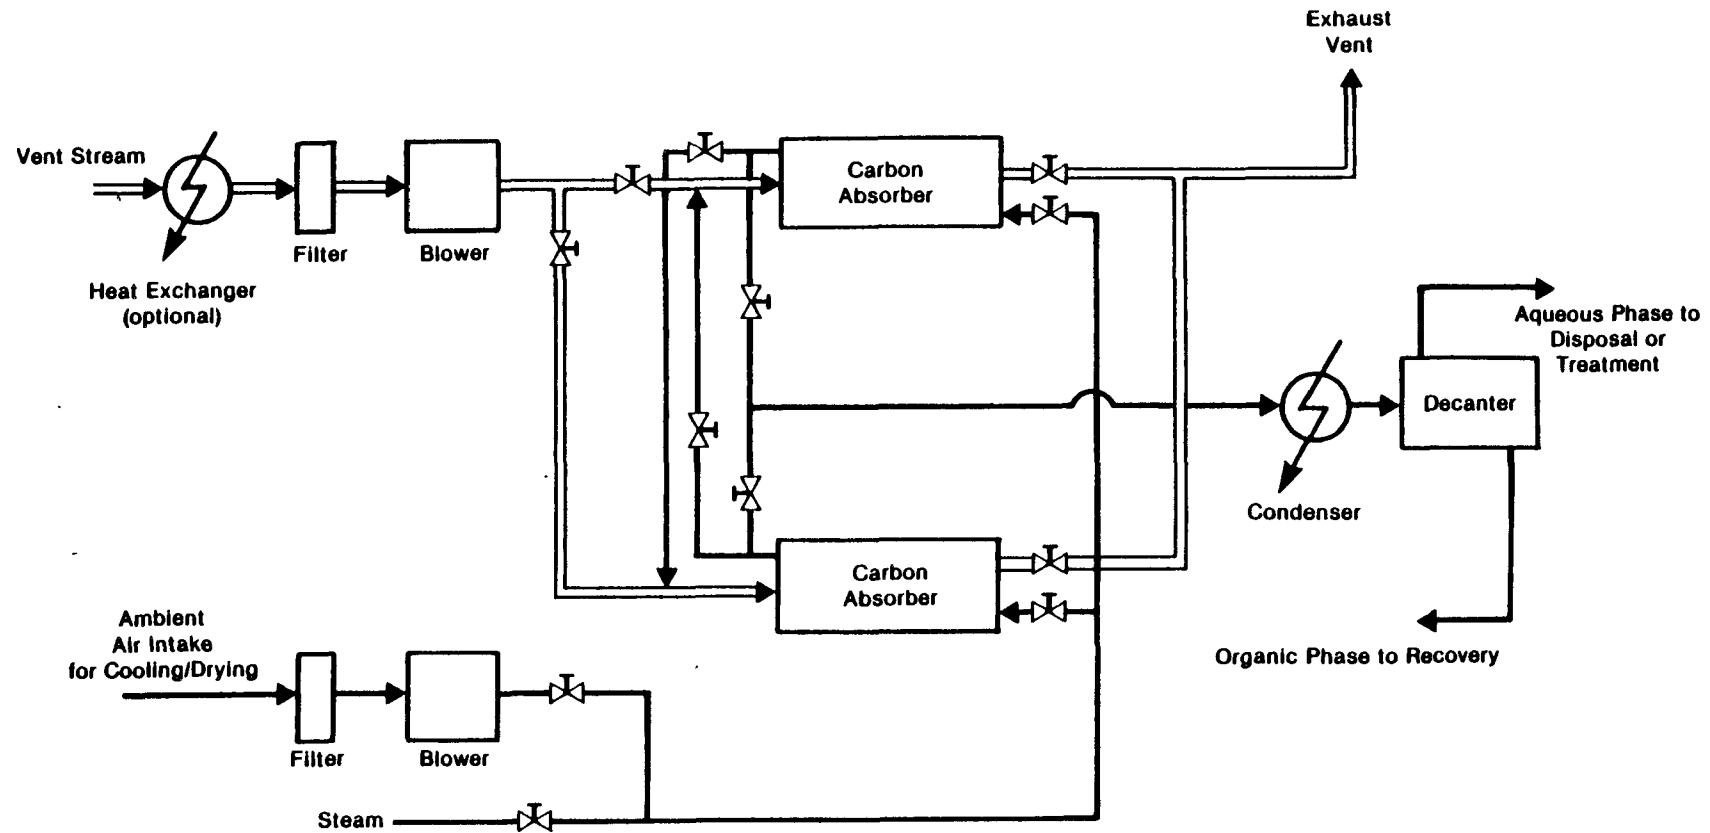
Exhaust Vent

Vent Stream

Heat Exchanger (optional)

Filter

Blower

Carbon Absorber

Aqueous Phase to Disposal or Treatment

Decanter

Condenser

Carbon Absorber

Ambient Air Intake for Cooling/Drying

Organic Phase to Recovery

Filter

Blower

Steam